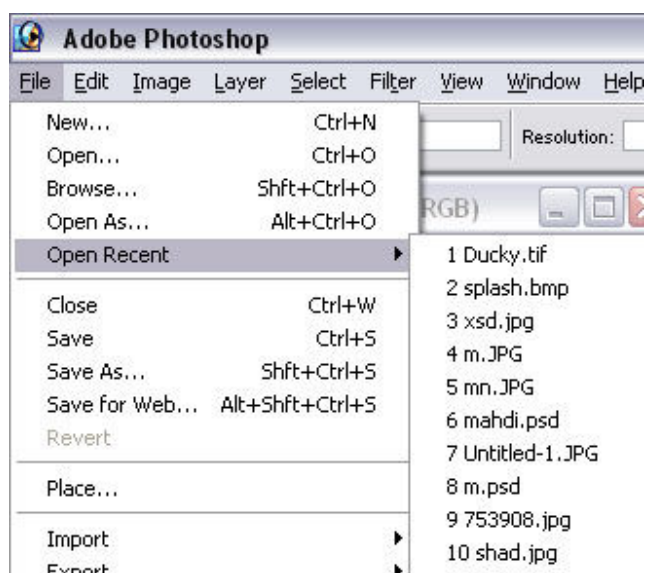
Adobe Photoshop

File Edit Image Layer Select Filter View Window Help

Resolution:

RGB)

New... Ctrl+N
Open... Ctrl+O
Browse... Shft+Ctrl+O
Open As... Alt+Ctrl+O
Open Recent

Close Ctrl+W
Save Ctrl+S
Save As... Shft+Ctrl+S
Save for Web... Alt+Shft+Ctrl+S
Revert

Place...

Import
Export

1 Ducky.tif
2 splash.bmp
3 xsd.jpg
4 m.JPG
5 mn.JPG
6 mahdi.psd
7 Untitled-1.JPG
8 m.psd
9 753908.jpg
10 shad.jpg